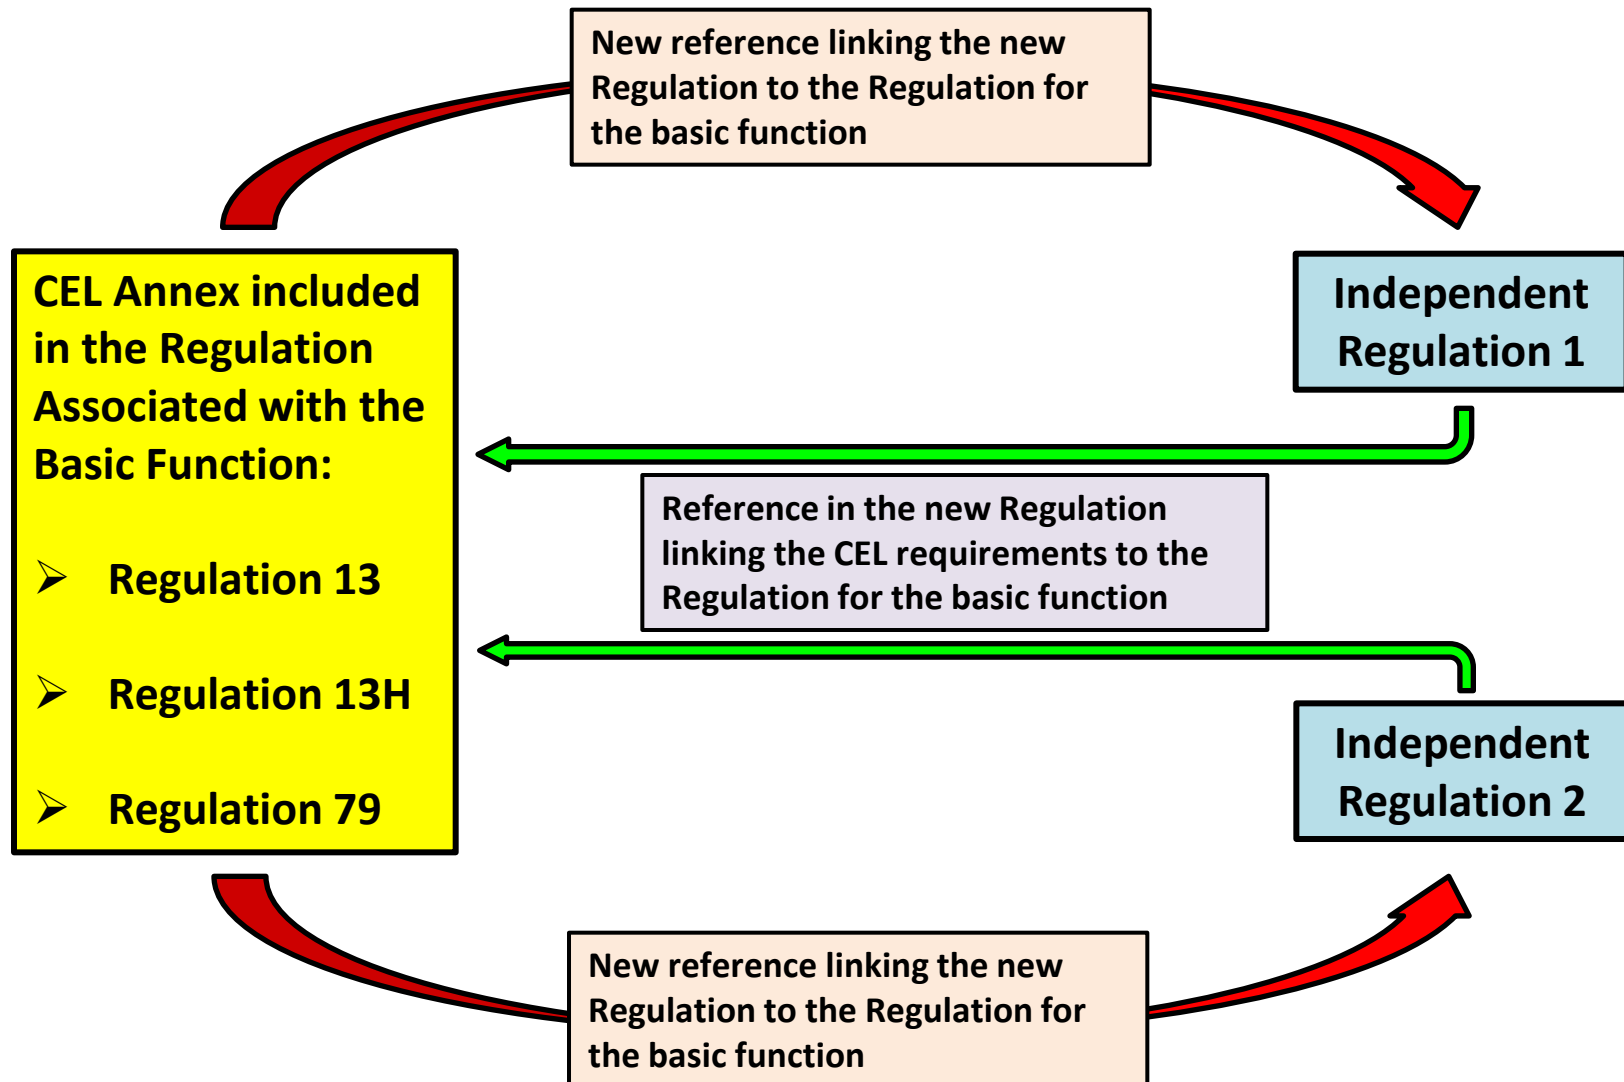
New reference linking the new Regulation to the Regulation for the basic function

CEL Annex included in the Regulation Associated with the Basic Function:

➢ Regulation 13

➢ Regulation 13H

➢ Regulation 79

Independent Regulation 1

Reference in the new Regulation linking the CEL requirements to the Regulation for the basic function

Independent Regulation 2

New reference linking the new Regulation to the Regulation for the basic function